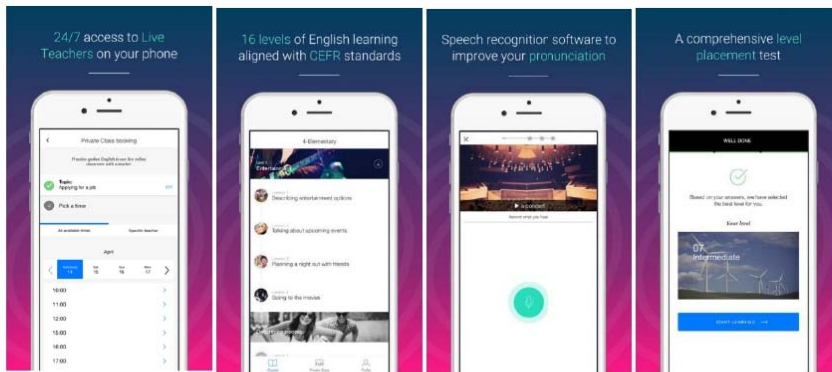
24/7 access to Live Teachers on your phone

Private Class booking

Topic:
Applying for a job

Pick a time

All available times

Specific teacher

April

10:00
11:00
12:00
15:00
16:00
17:00

16 levels of English learning aligned with CEFR standards

4-Elementary

Entertainment

Describing entertainment options

Talking about upcoming events

Planning a night out with friends

Going to the movies

Speech recognition software to improve your pronunciation

a concert

Record what you hear

A comprehensive level placement test

WELL DONE

Based on your answers, we have selected the best level for you.

Your level

07
Intermediate

START LEARNING